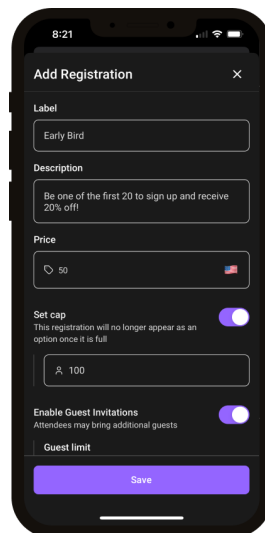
8:21

Add Registration ×

Label

Early Bird

Description

Be one of the first 20 to sign up and receive 20% off!

Price

50

Set cap
This registration will no longer appear as an option once it is full

100

Enable Guest Invitations
Attendees may bring additional guests

Guest limit

Save